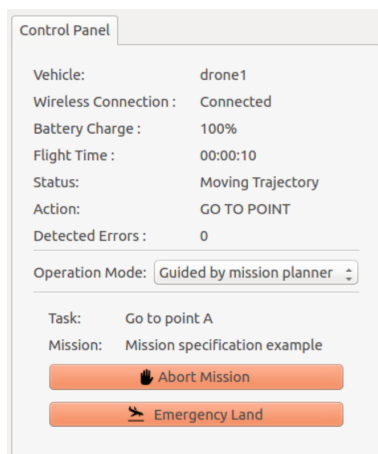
Control Panel

| | |
|---|---|
| Vehicle: | drone1 |
| Wireless Connection : | Connected |
| Battery Charge : | 100% |
| Flight Time : | 00:00:10 |
| Status: | Moving Trajectory |
| Action: | GO TO POINT |
| Detected Errors : | 0 |

Operation Mode: Guided by mission planner

Task: Go to point A
Mission: Mission specification example

Abort Mission

Emergency Land